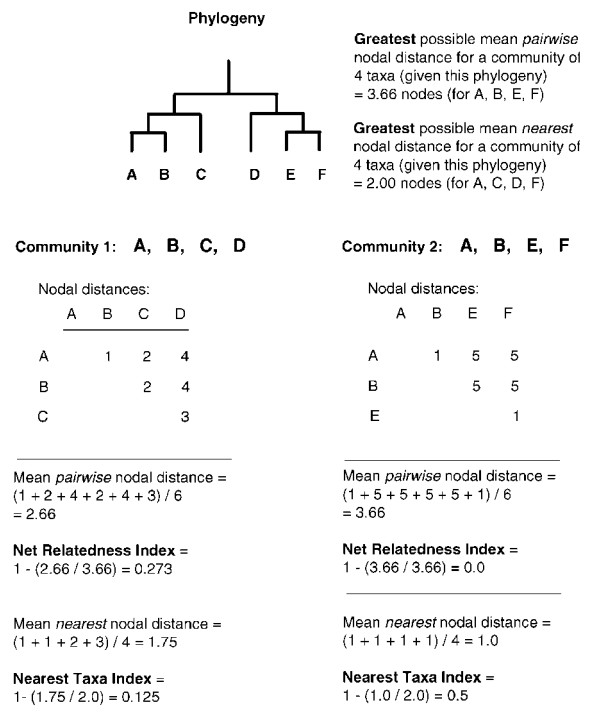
Phylogeny

A B C D E F

**Greatest** possible mean *pairwise* nodal distance for a community of 4 taxa (given this phylogeny) = 3.66 nodes (for A, B, E, F)

**Greatest** possible mean *nearest* nodal distance for a community of 4 taxa (given this phylogeny) = 2.00 nodes (for A, C, D, F)

**Community 1: A, B, C, D**

Nodal distances:

| | A | B | C | D |
|---|---|---|---|---|
| A | | 1 | 2 | 4 |
| B | | | 2 | 4 |
| C | | | | 3 |

Mean *pairwise* nodal distance = (1 + 2 + 4 + 2 + 4 + 3) / 6 = 2.66

**Net Relatedness Index** = 1 - (2.66 / 3.66) = 0.273

Mean *nearest* nodal distance = (1 + 1 + 2 + 3) / 4 = 1.75

**Nearest Taxa Index** = 1- (1.75 / 2.0) = 0.125

**Community 2: A, B, E, F**

Nodal distances:

| | A | B | E | F |
|---|---|---|---|---|
| A | | 1 | 5 | 5 |
| B | | | 5 | 5 |
| E | | | | 1 |

Mean *pairwise* nodal distance = (1 + 5 + 5 + 5 + 5 + 1) / 6 = 3.66

**Net Relatedness Index** = 1 - (3.66 / 3.66) **=** 0.0

Mean *nearest* nodal distance = (1 + 1 + 1 + 1) / 4 = 1.0

**Nearest Taxa Index** = 1 - (1.0 / 2.0) = 0.5